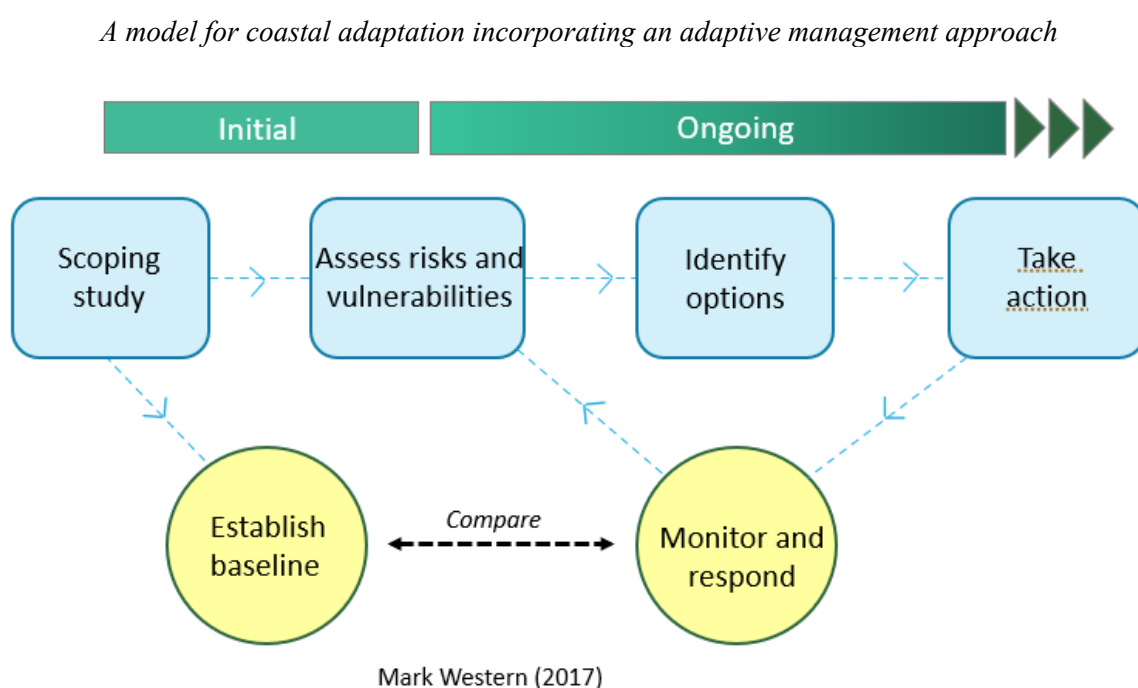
A model for coastal adaptation incorporating an adaptive management approach

Initial

Ongoing

Scoping study

Assess risks and vulnerabilities

Identify options

Take action

Establish baseline

Compare

Monitor and respond

Mark Western (2017)